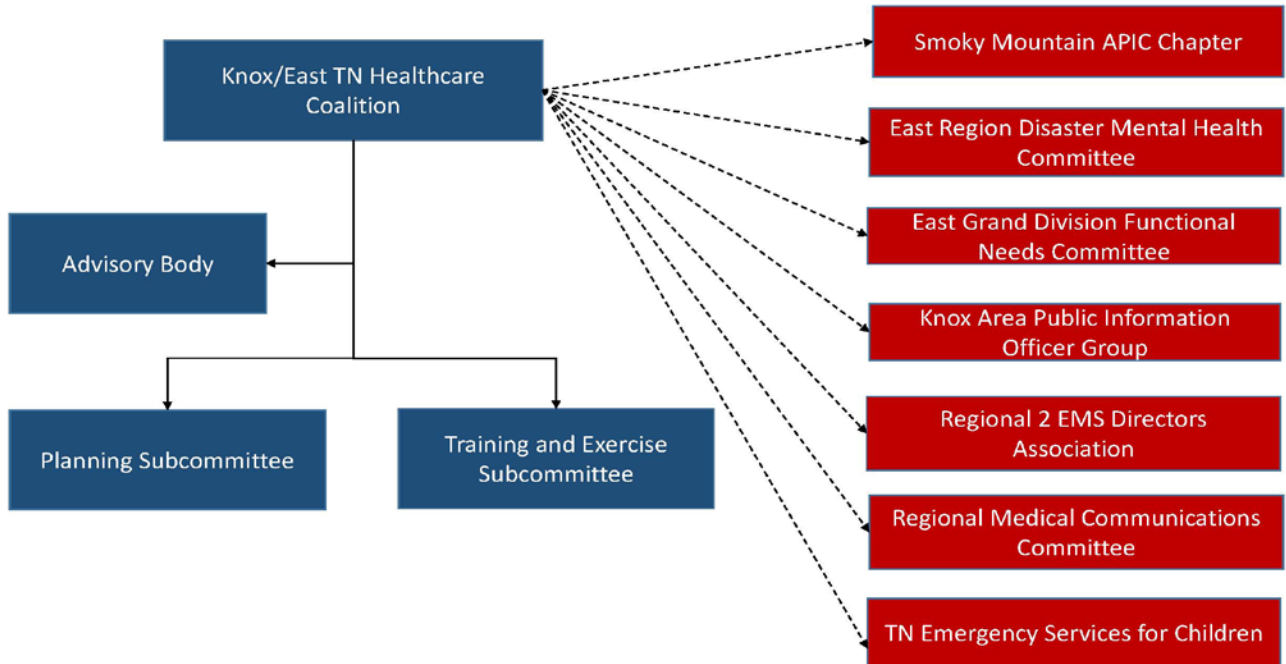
Knox/East TN Healthcare Coalition

Advisory Body

Planning Subcommittee

Training and Exercise Subcommittee

Smoky Mountain APIC Chapter

East Region Disaster Mental Health Committee

East Grand Division Functional Needs Committee

Knox Area Public Information Officer Group

Regional 2 EMS Directors Association

Regional Medical Communications Committee

TN Emergency Services for Children